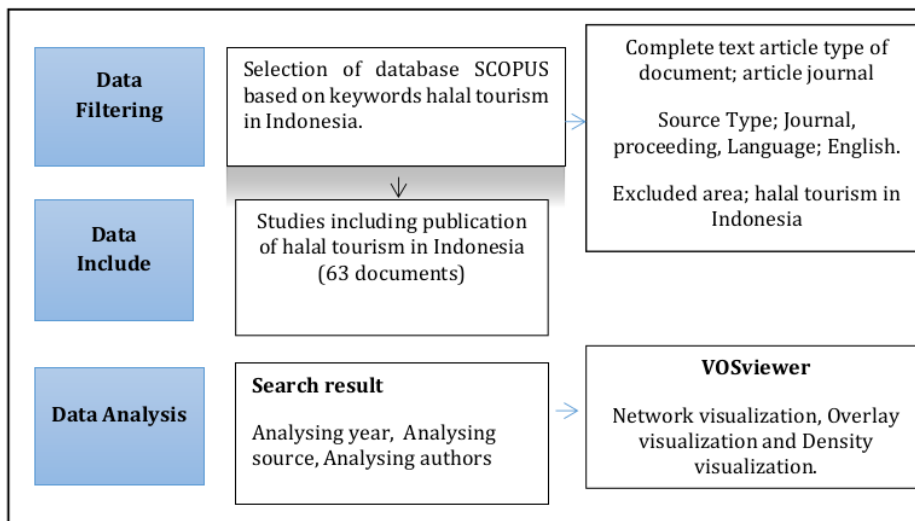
Data Filtering

Selection of database SCOPUS based on keywords halal tourism in Indonesia.

Complete text article type of document; article journal

Source Type; Journal, proceeding, Language; English.

Excluded area; halal tourism in Indonesia

Data Include

Studies including publication of halal tourism in Indonesia (63 documents)

Data Analysis

Search result

Analysing year, Analysing source, Analysing authors

VOSviewer

Network visualization, Overlay visualization and Density visualization.